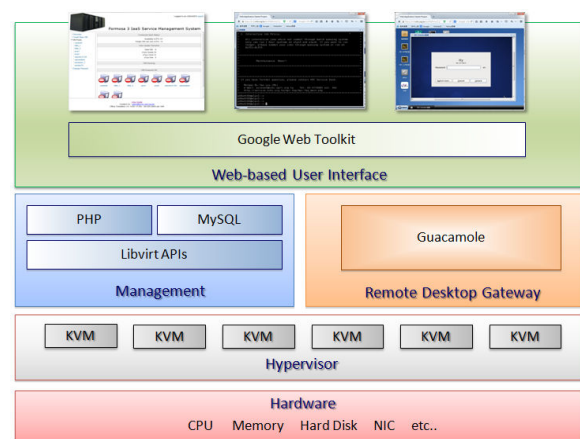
Formosa 3 IaaS Service Management System

Google Web Toolkit

Web-based User Interface

PHP

MySQL

Libvirt APIs

Management

Guacamole

Remote Desktop Gateway

KVM KVM KVM KVM KVM KVM

Hypervisor

Hardware

CPU Memory Hard Disk NIC etc..